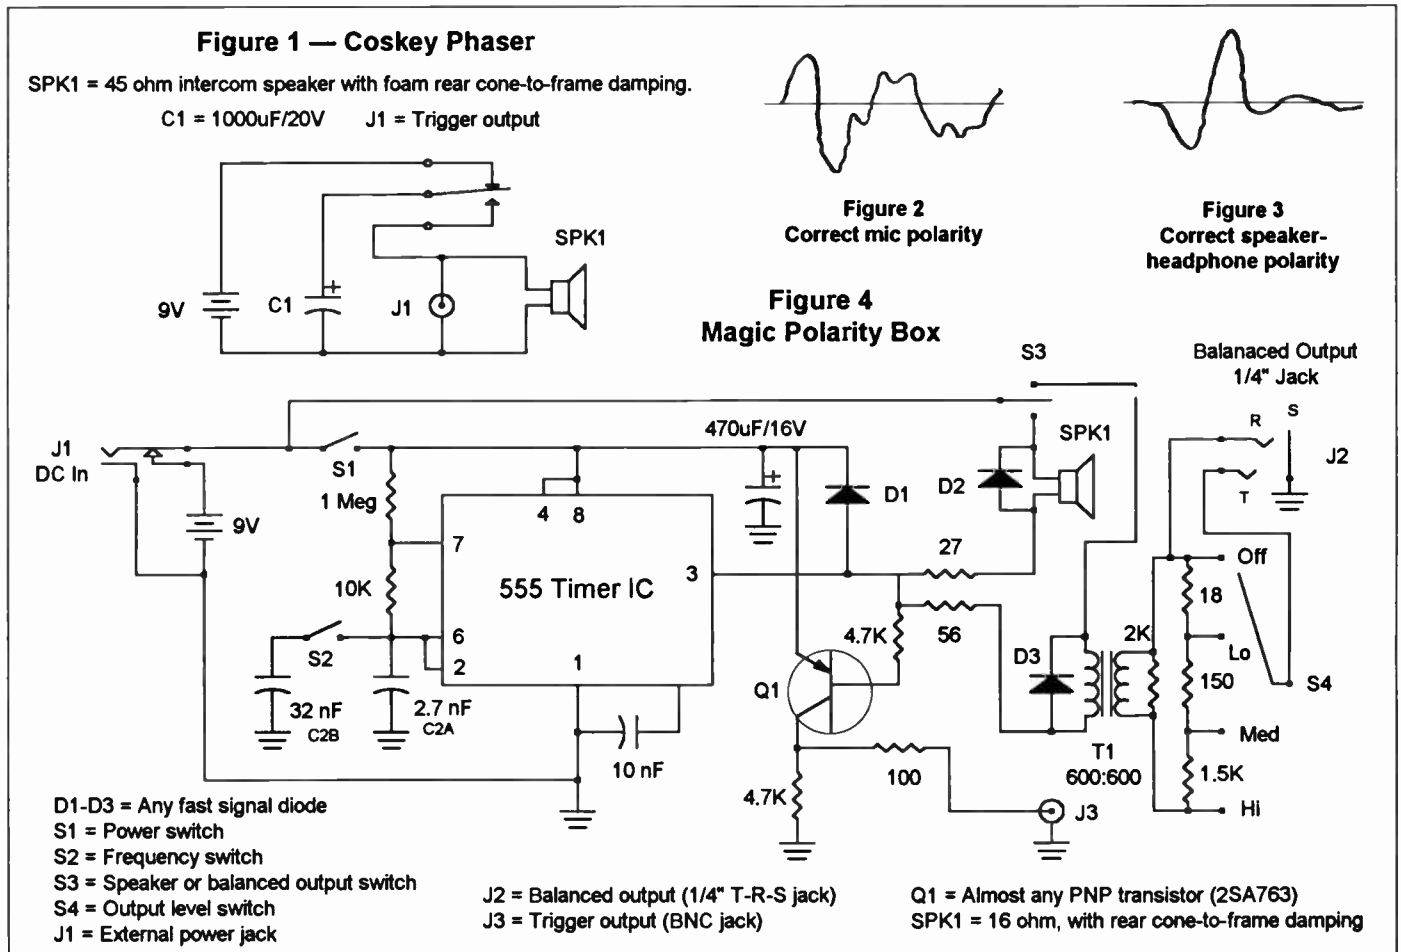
Figure 1 — Coskey Phaser

SPK1 = 45 ohm intercom speaker with foam rear cone-to-frame damping.

C1 = 1000uF/20V J1 = Trigger output

SPK1

9V C1 J1

Figure 2
Correct mic polarity

Figure 3
Correct speaker-headphone polarity

Figure 4
Magic Polarity Box

S3

Balanaced Output
1/4" Jack

R S

J2

T

J1
DC In

S1

470uF/16V

SPK1

D1 D2

1 Meg

9V

4 8

7

555 Timer IC

3

27

Off

18

10K

4.7K 56

2K

S2

6

2

1

D3

Lo

150

S4

32 nF
C2B

2.7 nF
C2A

Q1

Med

10 nF

T1
600:600

1.5K

100

4.7K

J3

Hi

D1-D3 = Any fast signal diode
S1 = Power switch
S2 = Frequency switch
S3 = Speaker or balanced output switch
S4 = Output level switch
J1 = External power jack

J2 = Balanced output (1/4" T-R-S jack)
J3 = Trigger output (BNC jack)

Q1 = Almost any PNP transistor (2SA763)
SPK1 = 16 ohm, with rear cone-to-frame damping